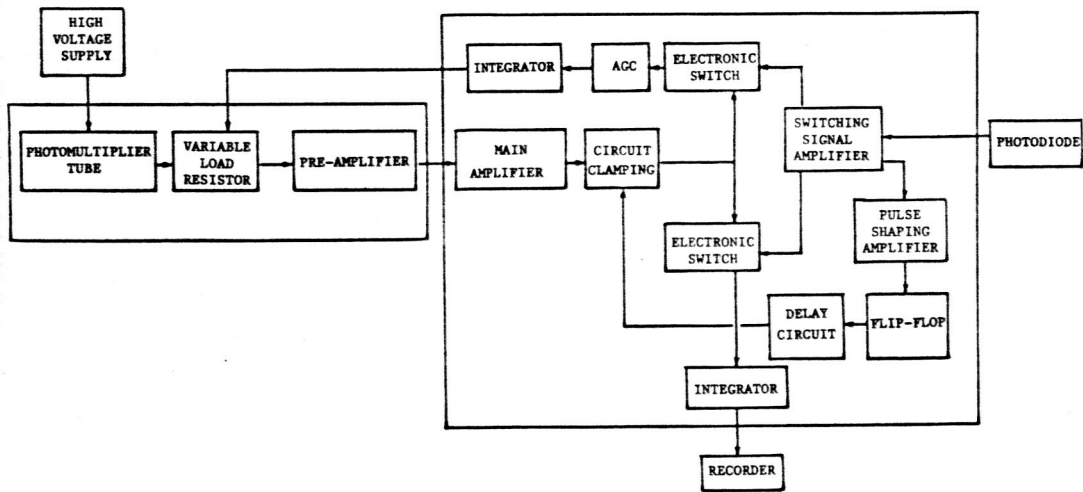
HIGH VOLTAGE SUPPLY

INTEGRATOR

AGC

ELECTRONIC SWITCH

PHOTOMULTIPLIER TUBE

VARIABLE LOAD RESISTOR

PRE-AMPLIFIER

MAIN AMPLIFIER

CIRCUIT CLAMPING

SWITCHING SIGNAL AMPLIFIER

PHOTODIODE

ELECTRONIC SWITCH

PULSE SHAPING AMPLIFIER

DELAY CIRCUIT

FLIP-FLOP

INTEGRATOR

RECORDER